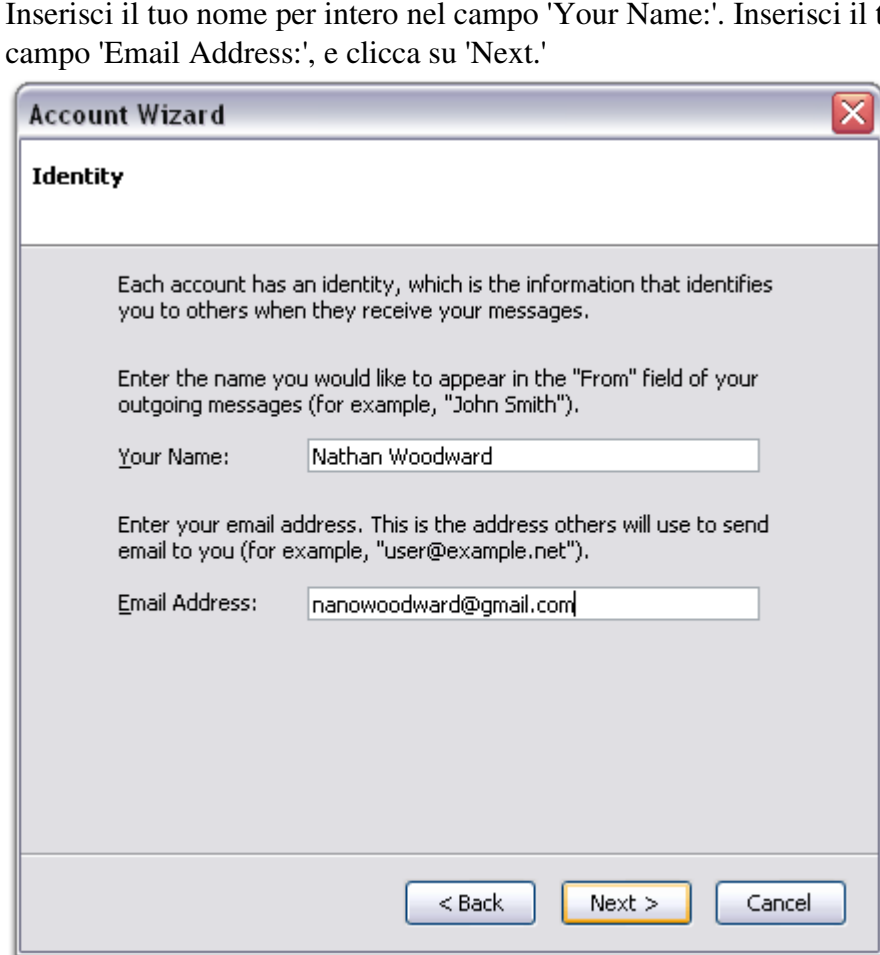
Inserisci il tuo nome per intero nel campo 'Your Name:'. Inserisci il t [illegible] campo 'Email Address:', e clicca su 'Next.'

Account Wizard

Identity

Each account has an identity, which is the information that identifies you to others when they receive your messages.

Enter the name you would like to appear in the "From" field of your outgoing messages (for example, "John Smith").

Your Name: Nathan Woodward

Enter your email address. This is the address others will use to send email to you (for example, "user@example.net").

Email Address: nanowoodward@gmail.com

< Back
Next >
Cancel